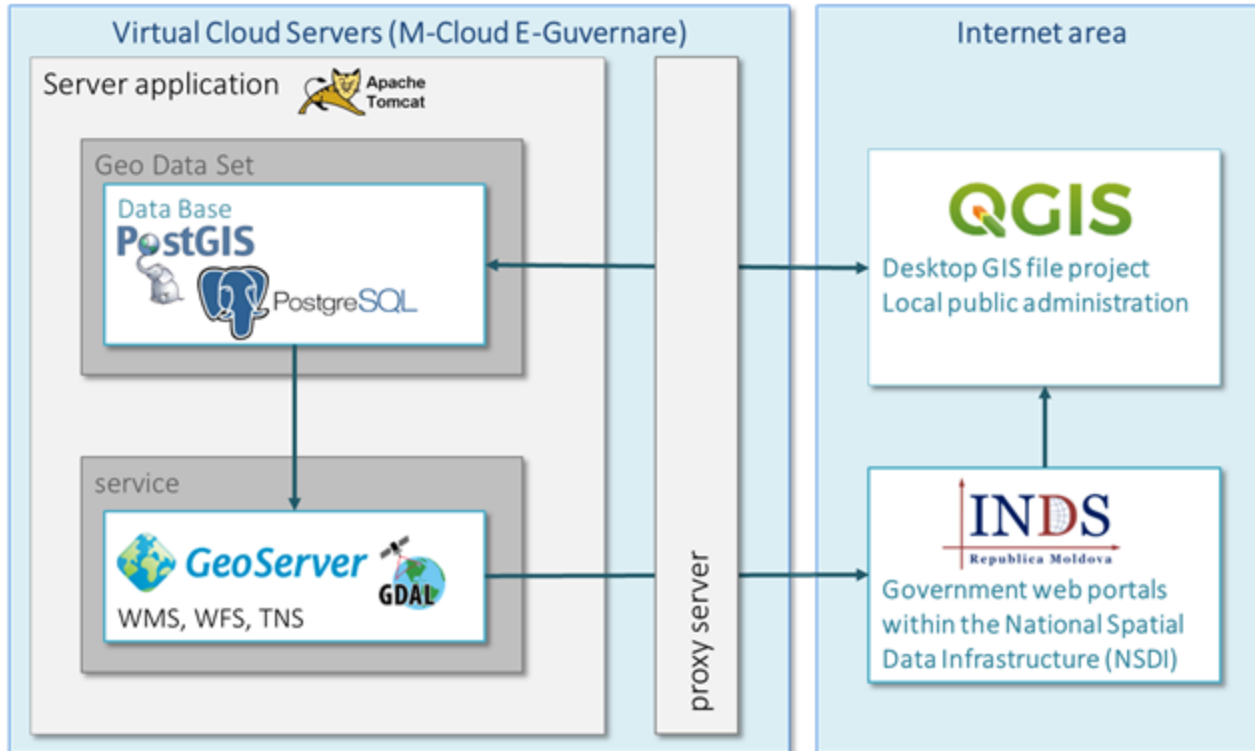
Virtual Cloud Servers (M-Cloud E-Guvernare)

Server application

Apache Tomcat

Geo Data Set

Data Base

PostGIS

PostgreSQL

service

GeoServer

GDAL

WMS, WFS, TNS

proxy server

Internet area

QGIS

Desktop GIS file project
Local public administration

INDS

Republica Moldova

Government web portals within the National Spatial Data Infrastructure (NSDI)